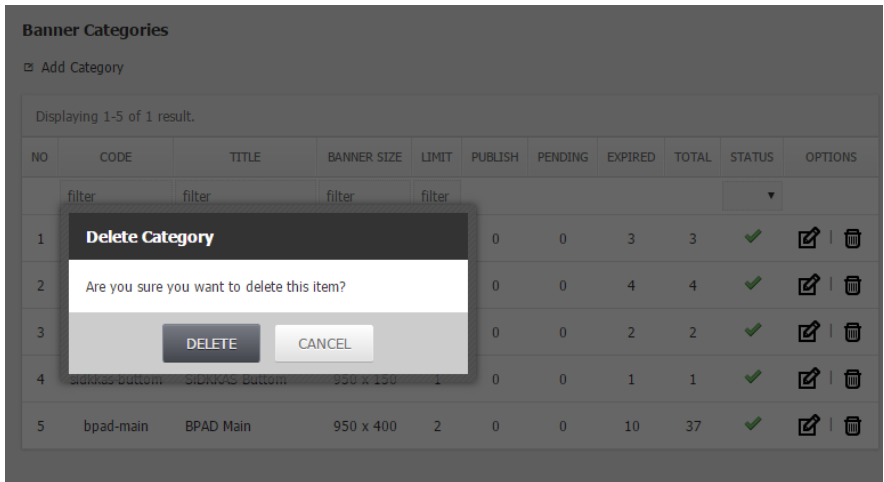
Banner Categories

Add Category

Displaying 1-5 of 1 result.

| NO | CODE | TITLE | BANNER SIZE | LIMIT | PUBLISH | PENDING | EXPIRED | TOTAL | STATUS | OPTIONS |
|---|---|---|---|---|---|---|---|---|---|---|
| | filter | filter | filter | filter | | | | | | |
| 1 | | | | | 0 | 0 | 3 | 3 | | |
| 2 | | | | | 0 | 0 | 4 | 4 | | |
| 3 | | | | | 0 | 0 | 2 | 2 | | |
| 4 | sidkkas-buttom | SIDKKAS Buttom | 950 x 150 | 1 | 0 | 0 | 1 | 1 | | |
| 5 | bpad-main | BPAD Main | 950 x 400 | 2 | 0 | 0 | 10 | 37 | | |

Delete Category

Are you sure you want to delete this item?

DELETE CANCEL